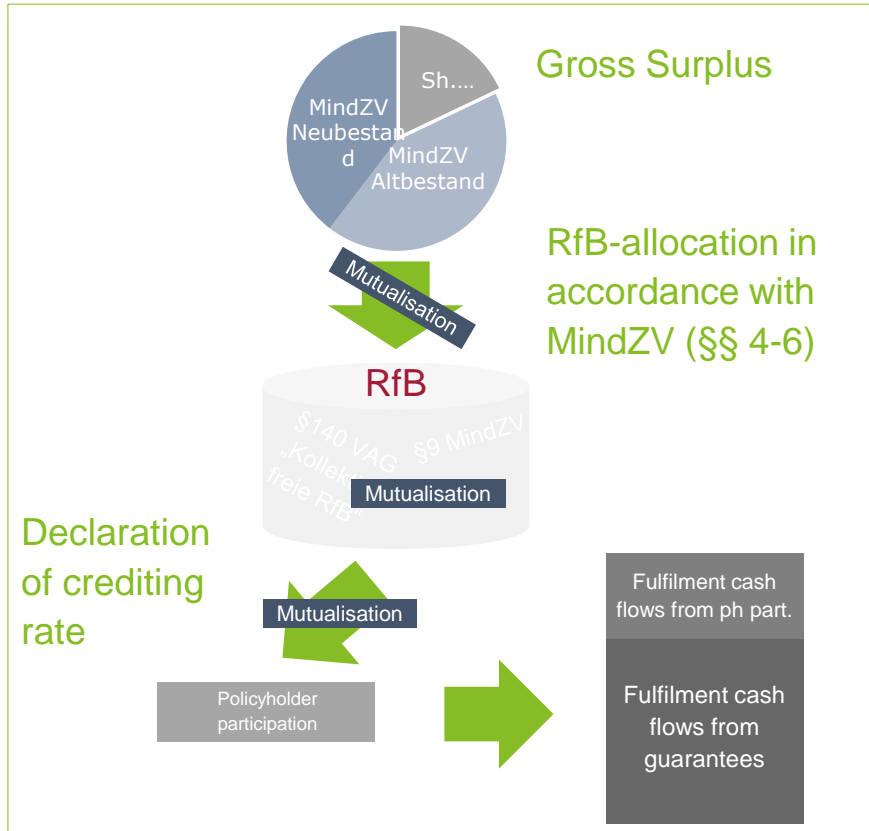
Sh....

MindZV Neubestand

MindZV Altbestand

Gross Surplus

Mutualisation

RfB-allocation in accordance with MindZV (§§ 4-6)

RfB

§140 VAG „Kollek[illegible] freie RfB"

§9 MindZV

Mutualisation

Declaration of crediting rate

Mutualisation

Policyholder participation

Fulfilment cash flows from ph part.

Fulfilment cash flows from guarantees